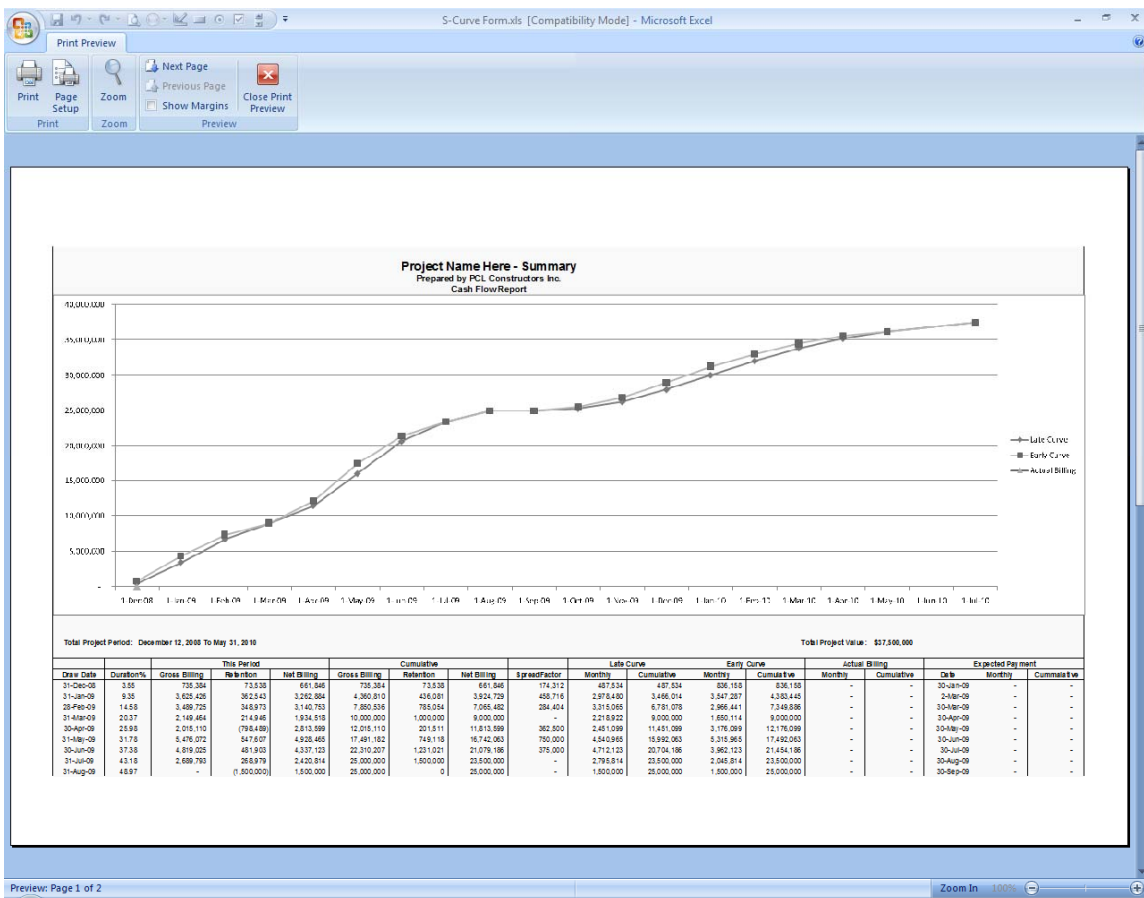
S-Curve Form.xls [Compatibility Mode] - Microsoft Excel

Print Preview

Print
Page Setup
Zoom
Next Page
Previous Page
Show Margins
Close Print Preview
Print
Zoom
Preview

Project Name Here - Summary
Prepared by PCL Constructors Inc.
Cash Flow Report

40,000,000
35,000,000
30,000,000
25,000,000
20,000,000
15,000,000
10,000,000
5,000,000
-

1 Dec 08
1 Jan 09
1 Feb 09
1 Mar 09
1 Apr 09
1 May 09
1 Jun 09
1 Jul 09
1 Aug 09
1 Sep 09
1 Oct 09
1 Nov 09
1 Dec 09
1 Jan 10
1 Feb 10
1 Mar 10
1 Apr 10
1 May 10
1 Jun 10
1 Jul 10

Late Curve
Early Curve
Actual Billing

Total Project Period: December 12, 2008 To May 31, 2010

Total Project Value: $37,500,000

| Draw Date | Duration% | This Period Gross Billing | Retention | Net Billing | Cumulative Gross Billing | Retention | Net Billing | SpreadFactor | Late Curve Monthly | Cumulative | Early Curve Monthly | Cumulative | Actual Billing Monthly | Cumulative | Expected Payment Date | Monthly | Cummalative |
|---|---|---|---|---|---|---|---|---|---|---|---|---|---|---|---|---|---|
| 31-Dec-08 | 3.55 | 735,384 | 73,538 | 661,846 | 735,384 | 73,538 | 661,846 | 174,312 | 487,534 | 487,534 | 836,158 | 836,158 | - | - | 30-Jan-09 | - | - |
| 31-Jan-09 | 9.35 | 3,625,426 | 362,543 | 3,262,884 | 4,360,810 | 436,081 | 3,924,729 | 458,716 | 2,978,480 | 3,466,014 | 3,547,287 | 4,383,445 | - | - | 2-Mar-09 | - | - |
| 28-Feb-09 | 14.58 | 3,489,725 | 348,973 | 3,140,753 | 7,850,536 | 785,054 | 7,065,482 | 284,404 | 3,315,065 | 6,781,078 | 2,966,441 | 7,349,886 | - | - | 30-Mar-09 | - | - |
| 31-Mar-09 | 20.37 | 2,149,464 | 214,946 | 1,934,518 | 10,000,000 | 1,000,000 | 9,000,000 | - | 2,218,922 | 9,000,000 | 1,650,114 | 9,000,000 | - | - | 30-Apr-09 | - | - |
| 30-Apr-09 | 25.98 | 2,015,110 | (798,489) | 2,813,599 | 12,015,110 | 201,511 | 11,813,599 | 362,500 | 2,451,099 | 11,451,099 | 3,176,099 | 12,176,099 | - | - | 30-May-09 | - | - |
| 31-May-09 | 31.78 | 5,476,072 | 547,607 | 4,928,465 | 17,491,182 | 749,118 | 16,742,063 | 750,000 | 4,540,965 | 15,992,063 | 5,315,965 | 17,492,063 | - | - | 30-Jun-09 | - | - |
| 30-Jun-09 | 37.38 | 4,819,025 | 481,903 | 4,337,123 | 22,310,207 | 1,231,021 | 21,079,186 | 375,000 | 4,712,123 | 20,704,186 | 3,962,123 | 21,454,186 | - | - | 30-Jul-09 | - | - |
| 31-Jul-09 | 43.18 | 2,689,793 | 268,979 | 2,420,814 | 25,000,000 | 1,500,000 | 23,500,000 | - | 2,795,814 | 23,500,000 | 2,045,814 | 23,500,000 | - | - | 30-Aug-09 | - | - |
| 31-Aug-09 | 48.97 | - | (1,500,000) | 1,500,000 | 25,000,000 | 0 | 25,000,000 | - | 1,500,000 | 25,000,000 | 1,500,000 | 25,000,000 | - | - | 30-Sep-09 | - | - |

Preview: Page 1 of 2
Zoom In
100%